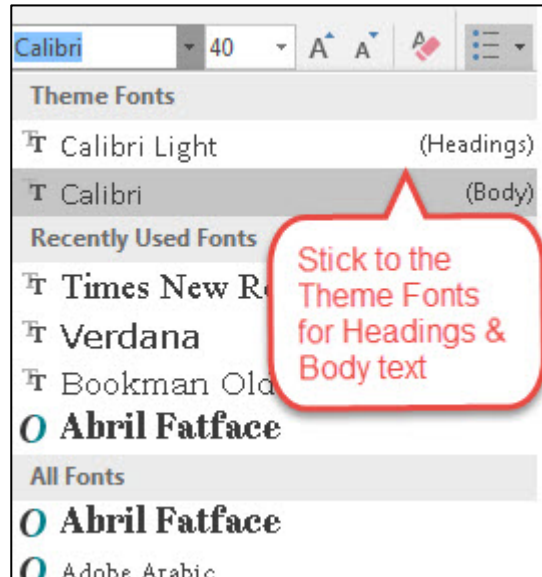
Calibri 40 A A

Theme Fonts

Calibri Light (Headings)

Calibri (Body)

Recently Used Fonts

Times New R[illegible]

Verdana

Bookman Old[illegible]

Abril Fatface

All Fonts

Abril Fatface

Adobe Arabic

Stick to the Theme Fonts for Headings & Body text